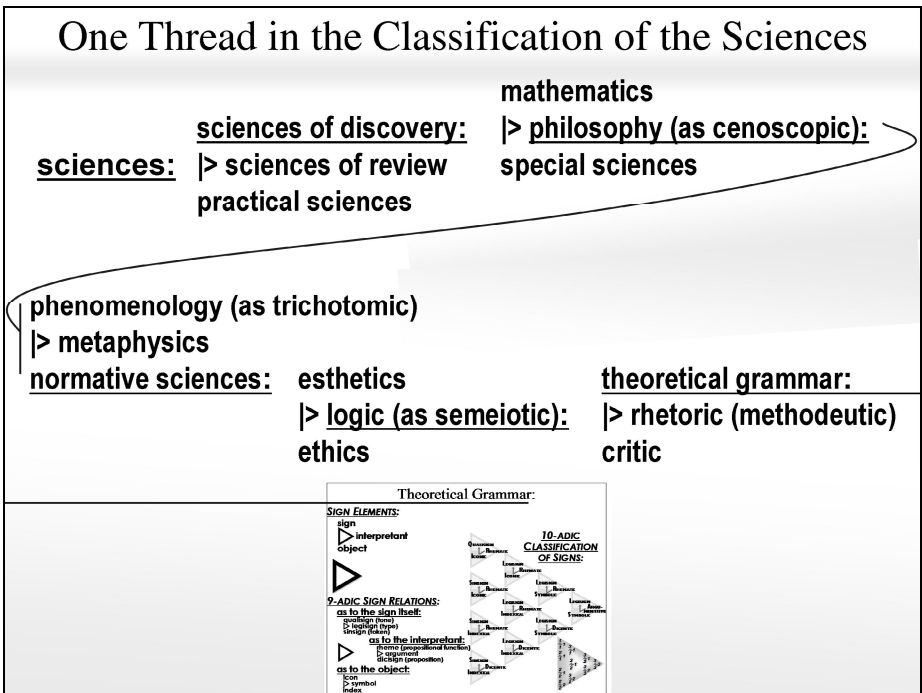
One Thread in the Classification of the Sciences

sciences: sciences of discovery: |> sciences of review practical sciences

mathematics |> philosophy (as cenoscopic): special sciences

phenomenology (as trichotomic)
|> metaphysics
normative sciences: esthetics |> logic (as semeiotic): ethics

theoretical grammar: |> rhetoric (methodeutic) critic

Theoretical Grammar:
SIGN ELEMENTS:
sign
▷ interpretant
object

10-ADIC CLASSIFICATION OF SIGNS:

9-ADIC SIGN RELATIONS:
as to the sign itself:
qualisign (tone)
▷ legisign (type)
sinsign (token)
as to the interpretant:
rheme (propositional function)
▷ argument
dicisign (proposition)
as to the object:
icon
▷ symbol
index

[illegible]